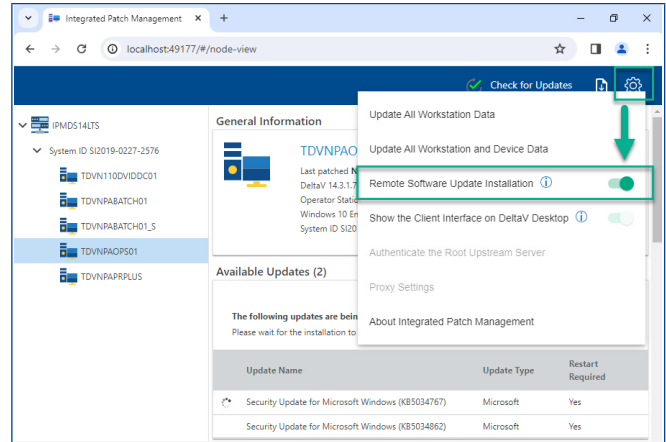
Integrated Patch Management
×
+
localhost:49177/#/node-view
Check for Updates
IPMDS14LTS
System ID SI2019-0227-2576
TDVN110DVIDDC01
TDVNPABATCH01
TDVNPABATCH01_S
TDVNPAOPS01
TDVNPAPRPLUS
General Information
TDVNPAO
Last patched N
DeltaV 14.3.1.7
Operator Static
Windows 10 En
System ID SI20
Available Updates (2)
The following updates are bein
Please wait for the installation to
Update All Workstation Data
Update All Workstation and Device Data
Remote Software Update Installation ⓘ
Show the Client Interface on DeltaV Desktop ⓘ
Authenticate the Root Upstream Server
Proxy Settings
About Integrated Patch Management

| Update Name | Update Type | Restart Required |
|---|---|---|
| Security Update for Microsoft Windows (KB5034767) | Microsoft | Yes |
| Security Update for Microsoft Windows (KB5034862) | Microsoft | Yes |